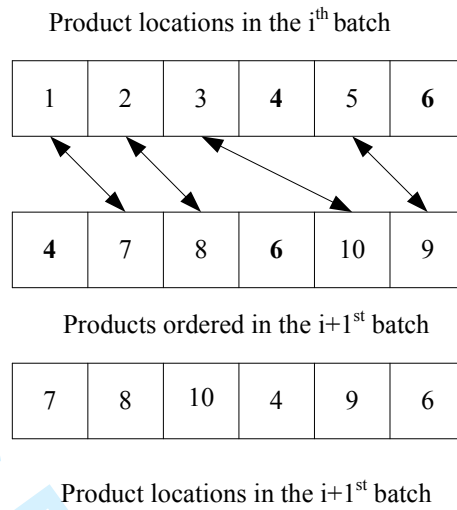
Product locations in the i$^{th}$ batch

| 1 | 2 | 3 | **4** | 5 | **6** |
|---|---|---|---|---|---|

| **4** | 7 | 8 | **6** | 10 | 9 |
|---|---|---|---|---|---|

Products ordered in the i+1$^{st}$ batch

| 7 | 8 | 10 | 4 | 9 | 6 |
|---|---|---|---|---|---|

Product locations in the i+1$^{st}$ batch